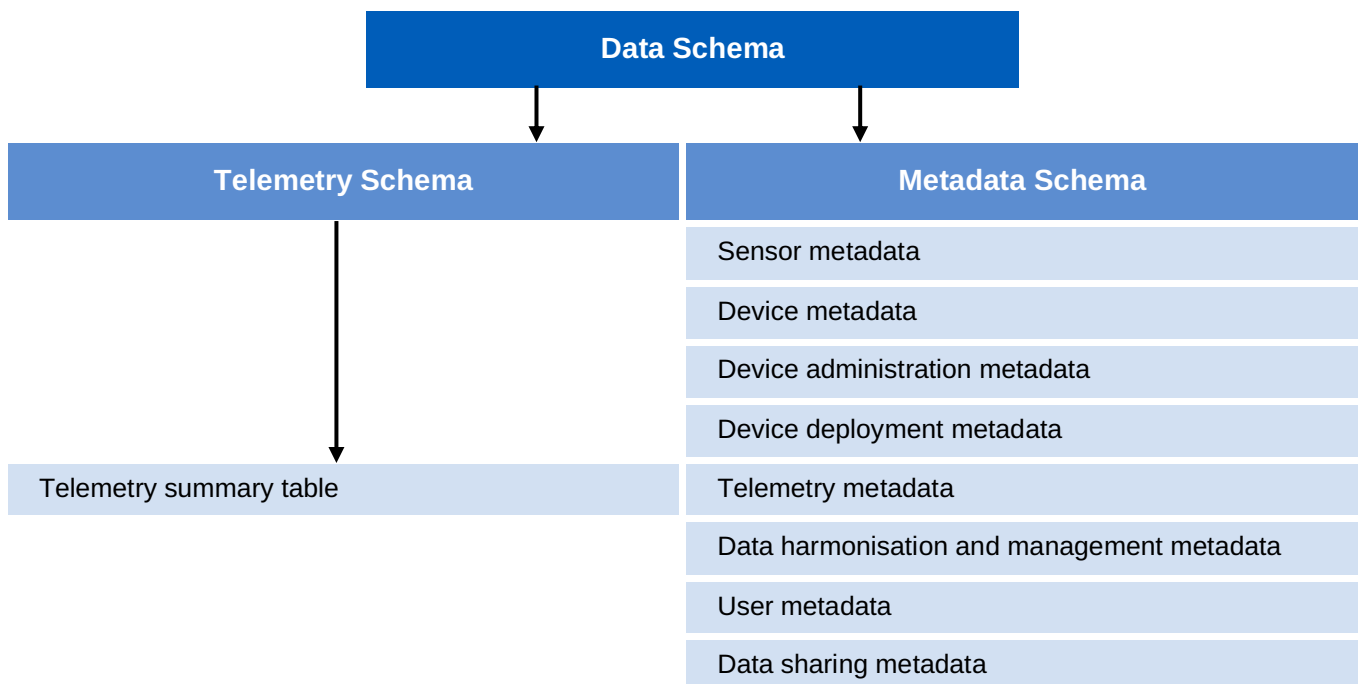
Data Schema

Telemetry Schema

Telemetry summary table

Metadata Schema

Sensor metadata

Device metadata

Device administration metadata

Device deployment metadata

Telemetry metadata

Data harmonisation and management metadata

User metadata

Data sharing metadata